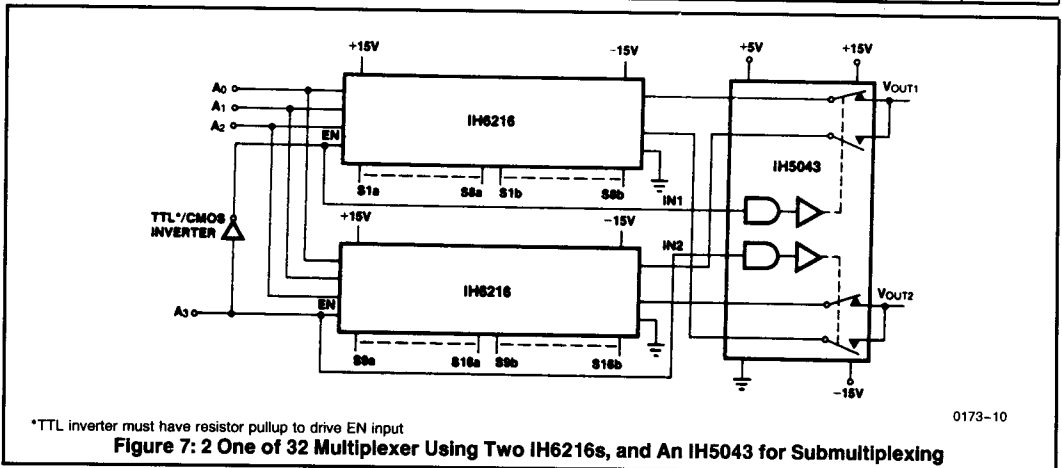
+15V
−15V
+5V
+15V
$V_{OUT1}$
$A_0$
$A_1$
$A_2$
EN
IH6216
IH5043
S1a
S8a
S1b
S8b
IN1
TTL*/CMOS INVERTER
+15V
−15V
IN2
IH6216
$V_{OUT2}$
$A_3$
EN
S9a
S16a
S9b
S16b
−15V

*TTL inverter must have resistor pullup to drive EN input
0173–10

Figure 7: 2 One of 32 Multiplexer Using Two IH6216s, and An IH5043 for Submultiplexing